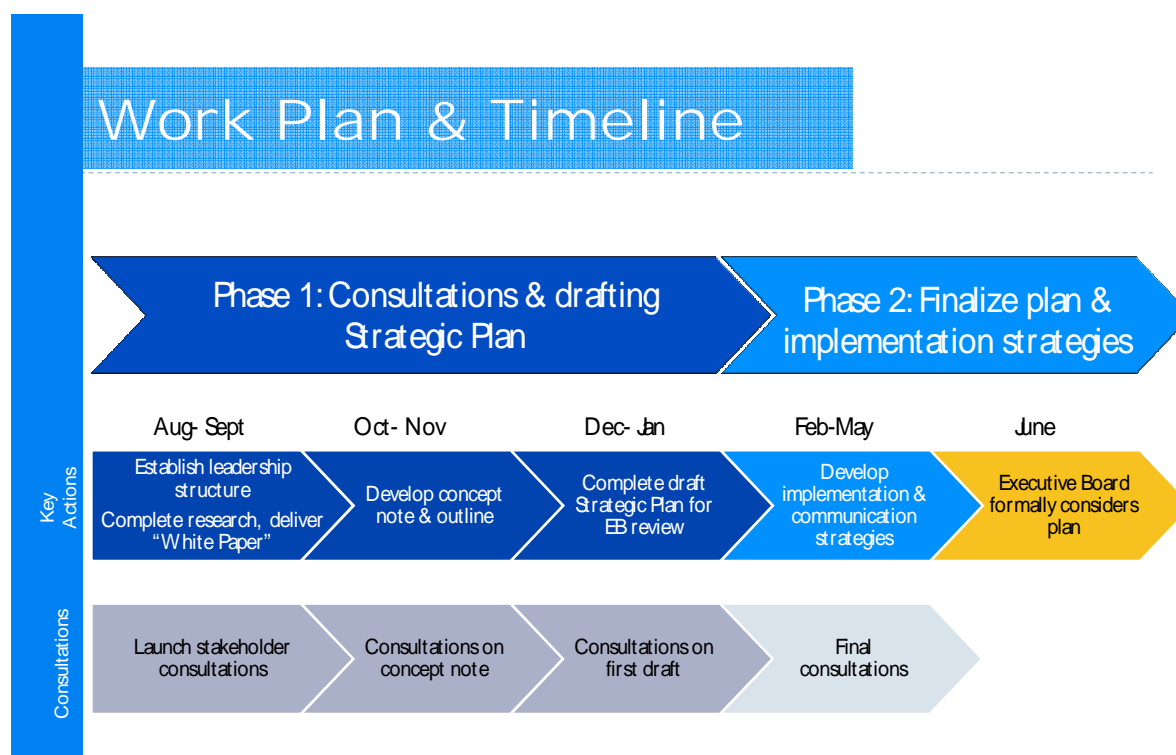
Work Plan & Timeline

Phase 1: Consultations & drafting Strategic Plan

Phase 2: Finalize plan & implementation strategies

Aug- Sept

Oct- Nov

Dec- Jan

Feb-May

June

Key Actions

Establish leadership structure
Complete research, deliver "White Paper"

Develop concept note & outline

Complete draft Strategic Plan for EB review

Develop implementation & communication strategies

Executive Board formally considers plan

Consultations

Launch stakeholder consultations

Consultations on concept note

Consultations on first draft

Final consultations